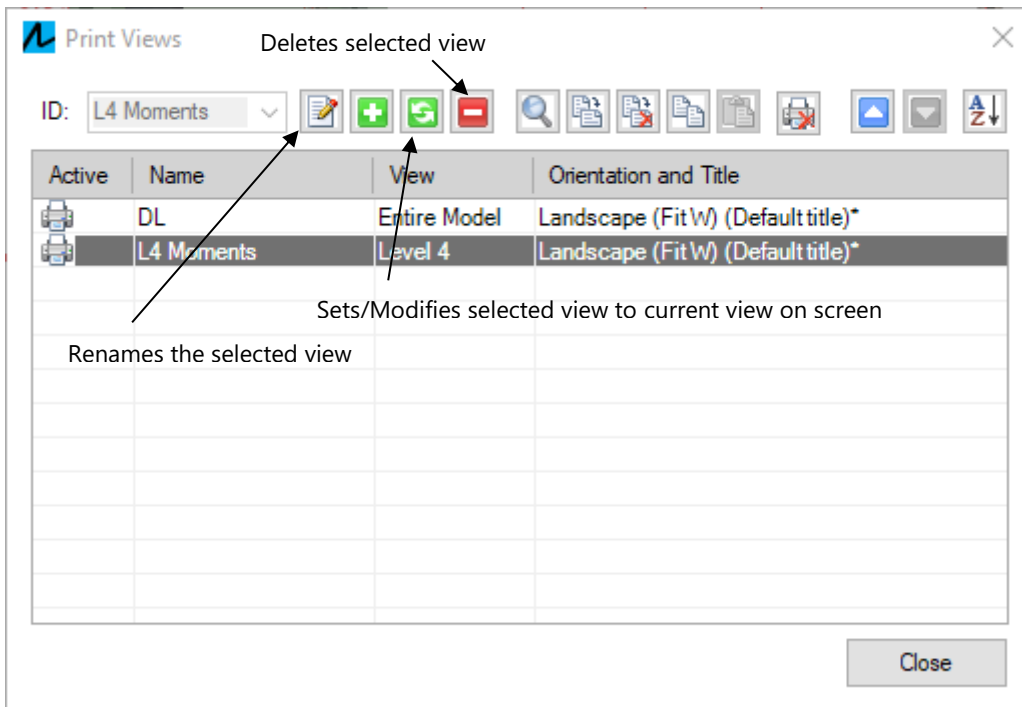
Print Views

Deletes selected view

ID: L4 Moments

| Active | Name | View | Orientation and Title |
|---|---|---|---|
| | DL | Entire Model | Landscape (Fit W) (Default title)* |
| | L4 Moments | Level 4 | Landscape (Fit W) (Default title)* |

Sets/Modifies selected view to current view on screen

Renames the selected view

Close